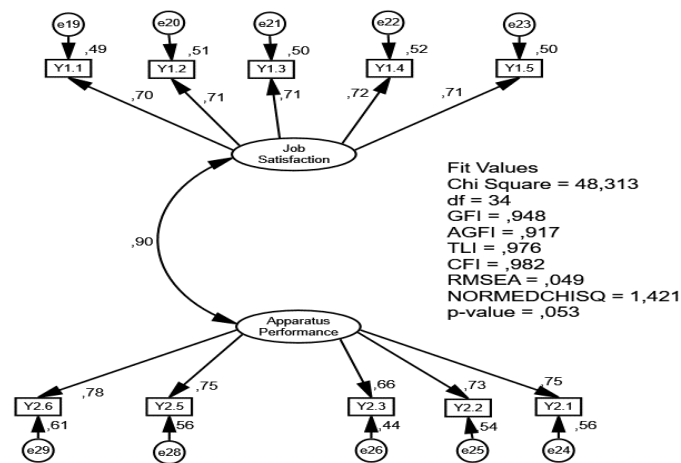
e19
,49
Y1.1

e20
,51
Y1.2

e21
,50
Y1.3

e22
,52
Y1.4

e23
,50
Y1.5

,70
,71
,71
,72
,71

Job Satisfaction

Fit Values
Chi Square = 48,313
df = 34
GFI = ,948
AGFI = ,917
TLI = ,976
CFI = ,982
RMSEA = ,049
NORMEDCHISQ = 1,421
p-value = ,053

,90

Apparatus Performance

,78
,75
,66
,73
,75

Y2.6
Y2.5
Y2.3
Y2.2
Y2.1

,61
,56
,44
,54
,56

e29
e28
e26
e25
e24